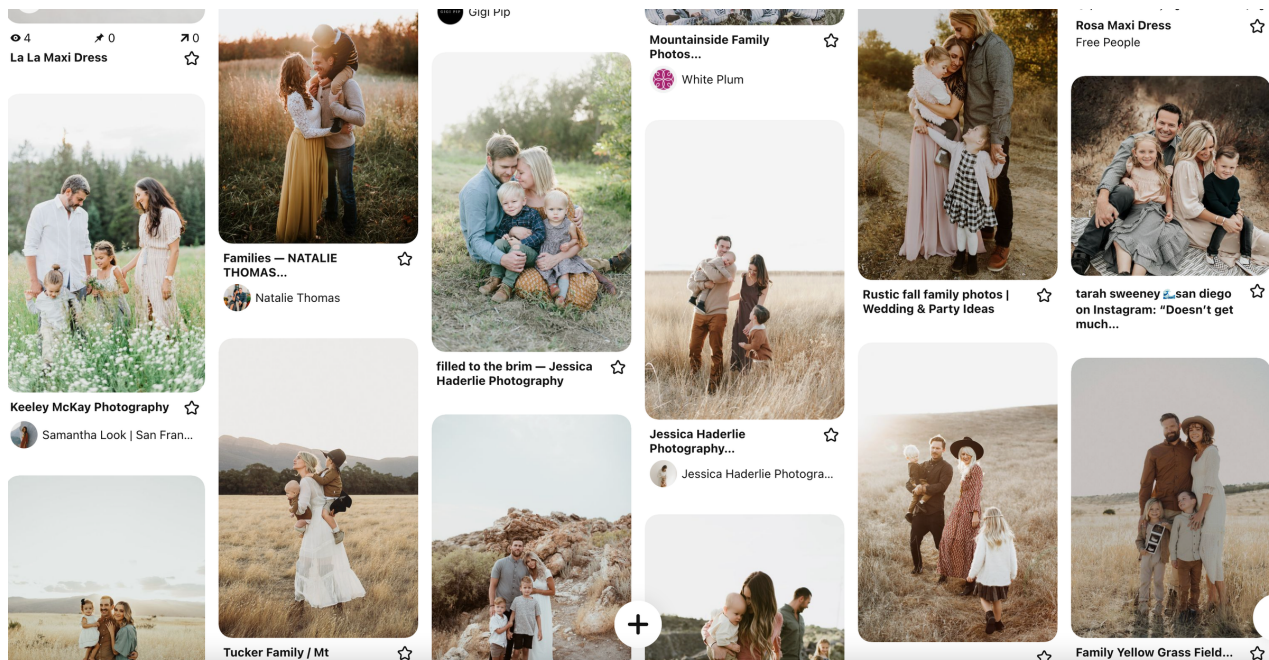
4 0 0
La La Maxi Dress

Keeley McKay Photography
Samantha Look | San Fran...

Families — NATALIE THOMAS...
Natalie Thomas

Tucker Family / Mt

Gigi Pip

filled to the brim — Jessica Haderlie Photography

Mountainside Family Photos...
White Plum

Jessica Haderlie Photography...
Jessica Haderlie Photogra...

Rustic fall family photos | Wedding & Party Ideas

Rosa Maxi Dress
Free People

tarah sweeney 🌊san diego on Instagram: "Doesn't get much...

Family Yellow Grass Field...